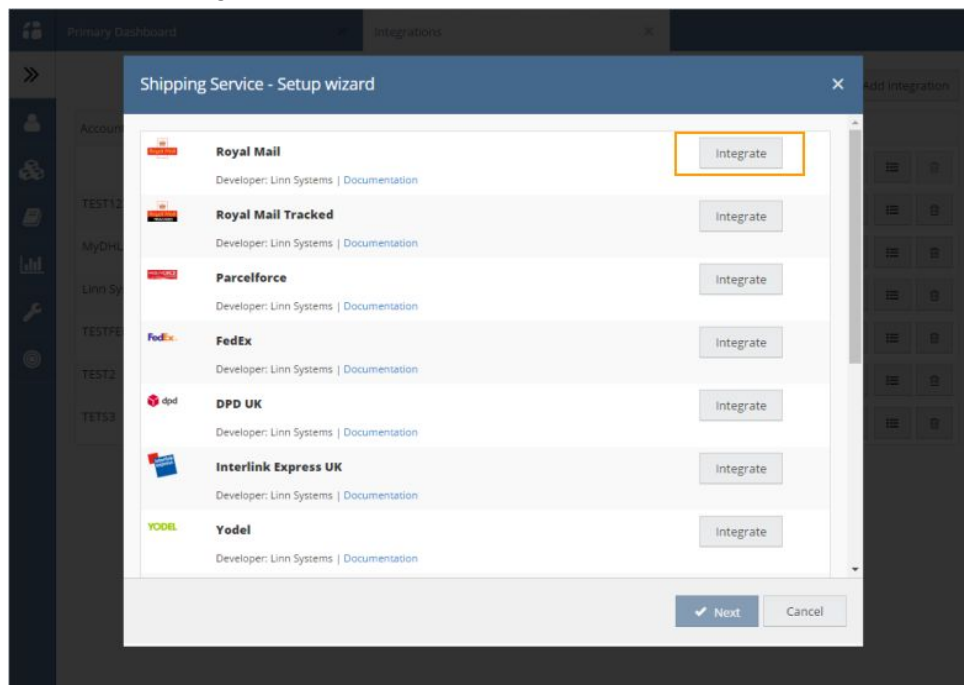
Primary Dashboard
Integrations
Add Integration
Accoun
TEST12
MyDHL
Linn Sy
TESTFE
TEST2
TETS3

Shipping Service - Setup wizard
×

Royal Mail
Royal Mail
Developer: Linn Systems | Documentation
Integrate

Royal Mail Tracked
Developer: Linn Systems | Documentation
Integrate

Parcelforce
Developer: Linn Systems | Documentation
Integrate

FedEx
FedEx
Developer: Linn Systems | Documentation
Integrate

dpd
DPD UK
Developer: Linn Systems | Documentation
Integrate

Interlink Express UK
Developer: Linn Systems | Documentation
Integrate

YODEL
Yodel
Developer: Linn Systems | Documentation
Integrate

Next
Cancel